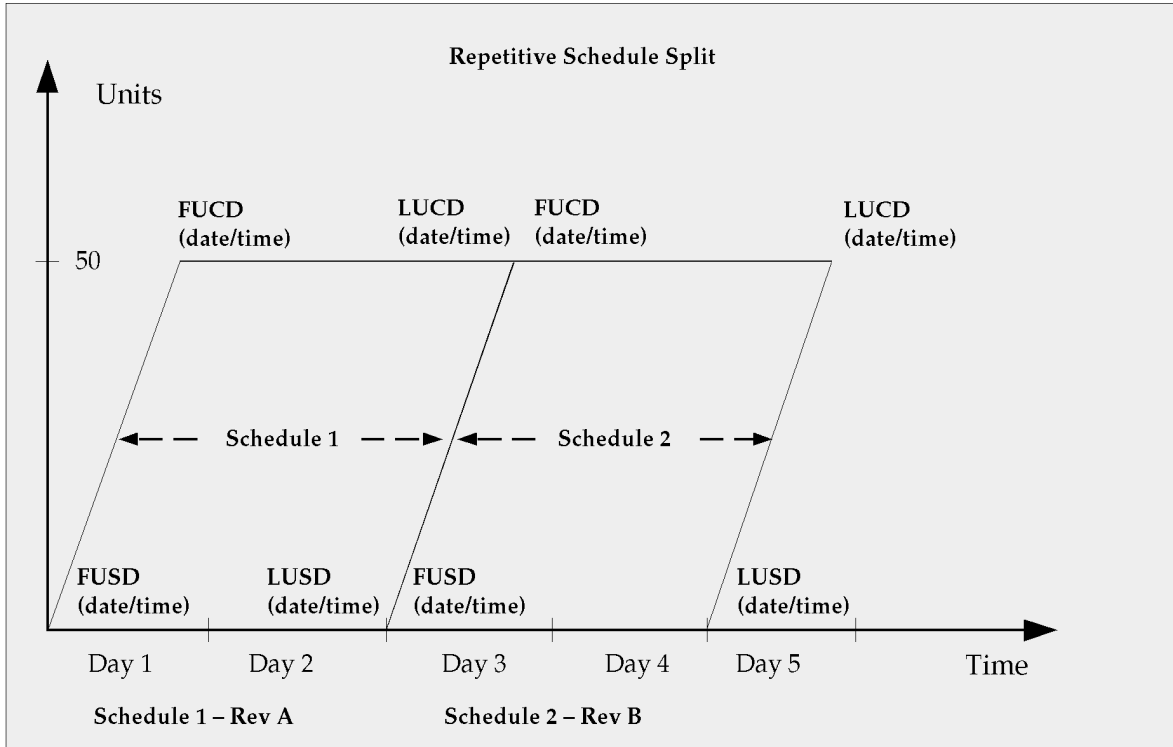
Repetitive Schedule Split

Units

50

FUCD (date/time)

LUCD (date/time)

FUCD (date/time)

LUCD (date/time)

Schedule 1

Schedule 2

FUSD (date/time)

LUSD (date/time)

FUSD (date/time)

LUSD (date/time)

Day 1

Day 2

Day 3

Day 4

Day 5

Time

Schedule 1 – Rev A

Schedule 2 – Rev B